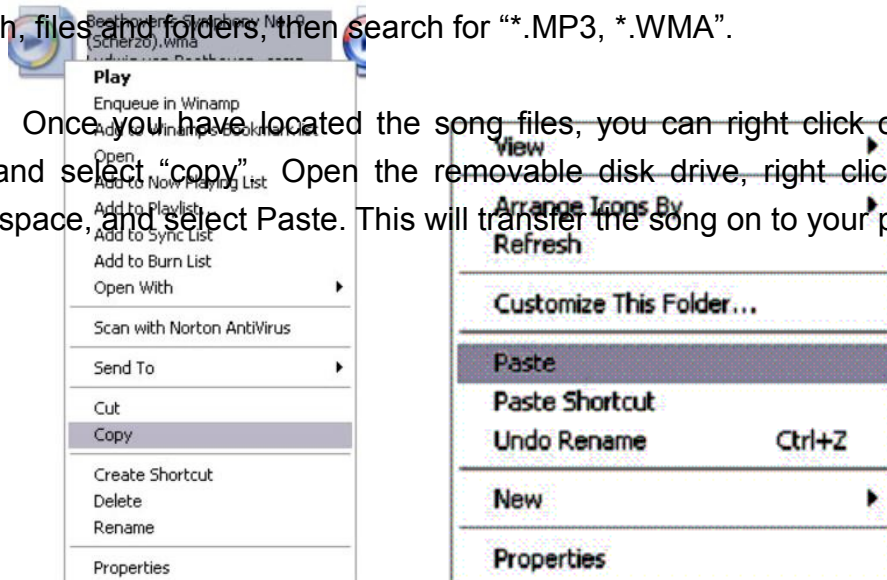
h, files and folders, then search for "*.MP3, *.WMA".

Once you have located the song files, you can right click and select "copy". Open the removable disk drive, right clic space, and select Paste. This will transfer the song on to your p

Beethoven's Symphony No. 9 (Scherzo).wma

Play
Enqueue in Winamp
Add to Winamp's Bookmark list
Open
Add to Now Playing List
Add to Playlist
Add to Sync List
Add to Burn List
Open With
Scan with Norton AntiVirus
Send To
Cut
Copy
Create Shortcut
Delete
Rename
Properties

View
Arrange Icons By
Refresh
Customize This Folder...
Paste
Paste Shortcut
Undo Rename Ctrl+Z
New
Properties